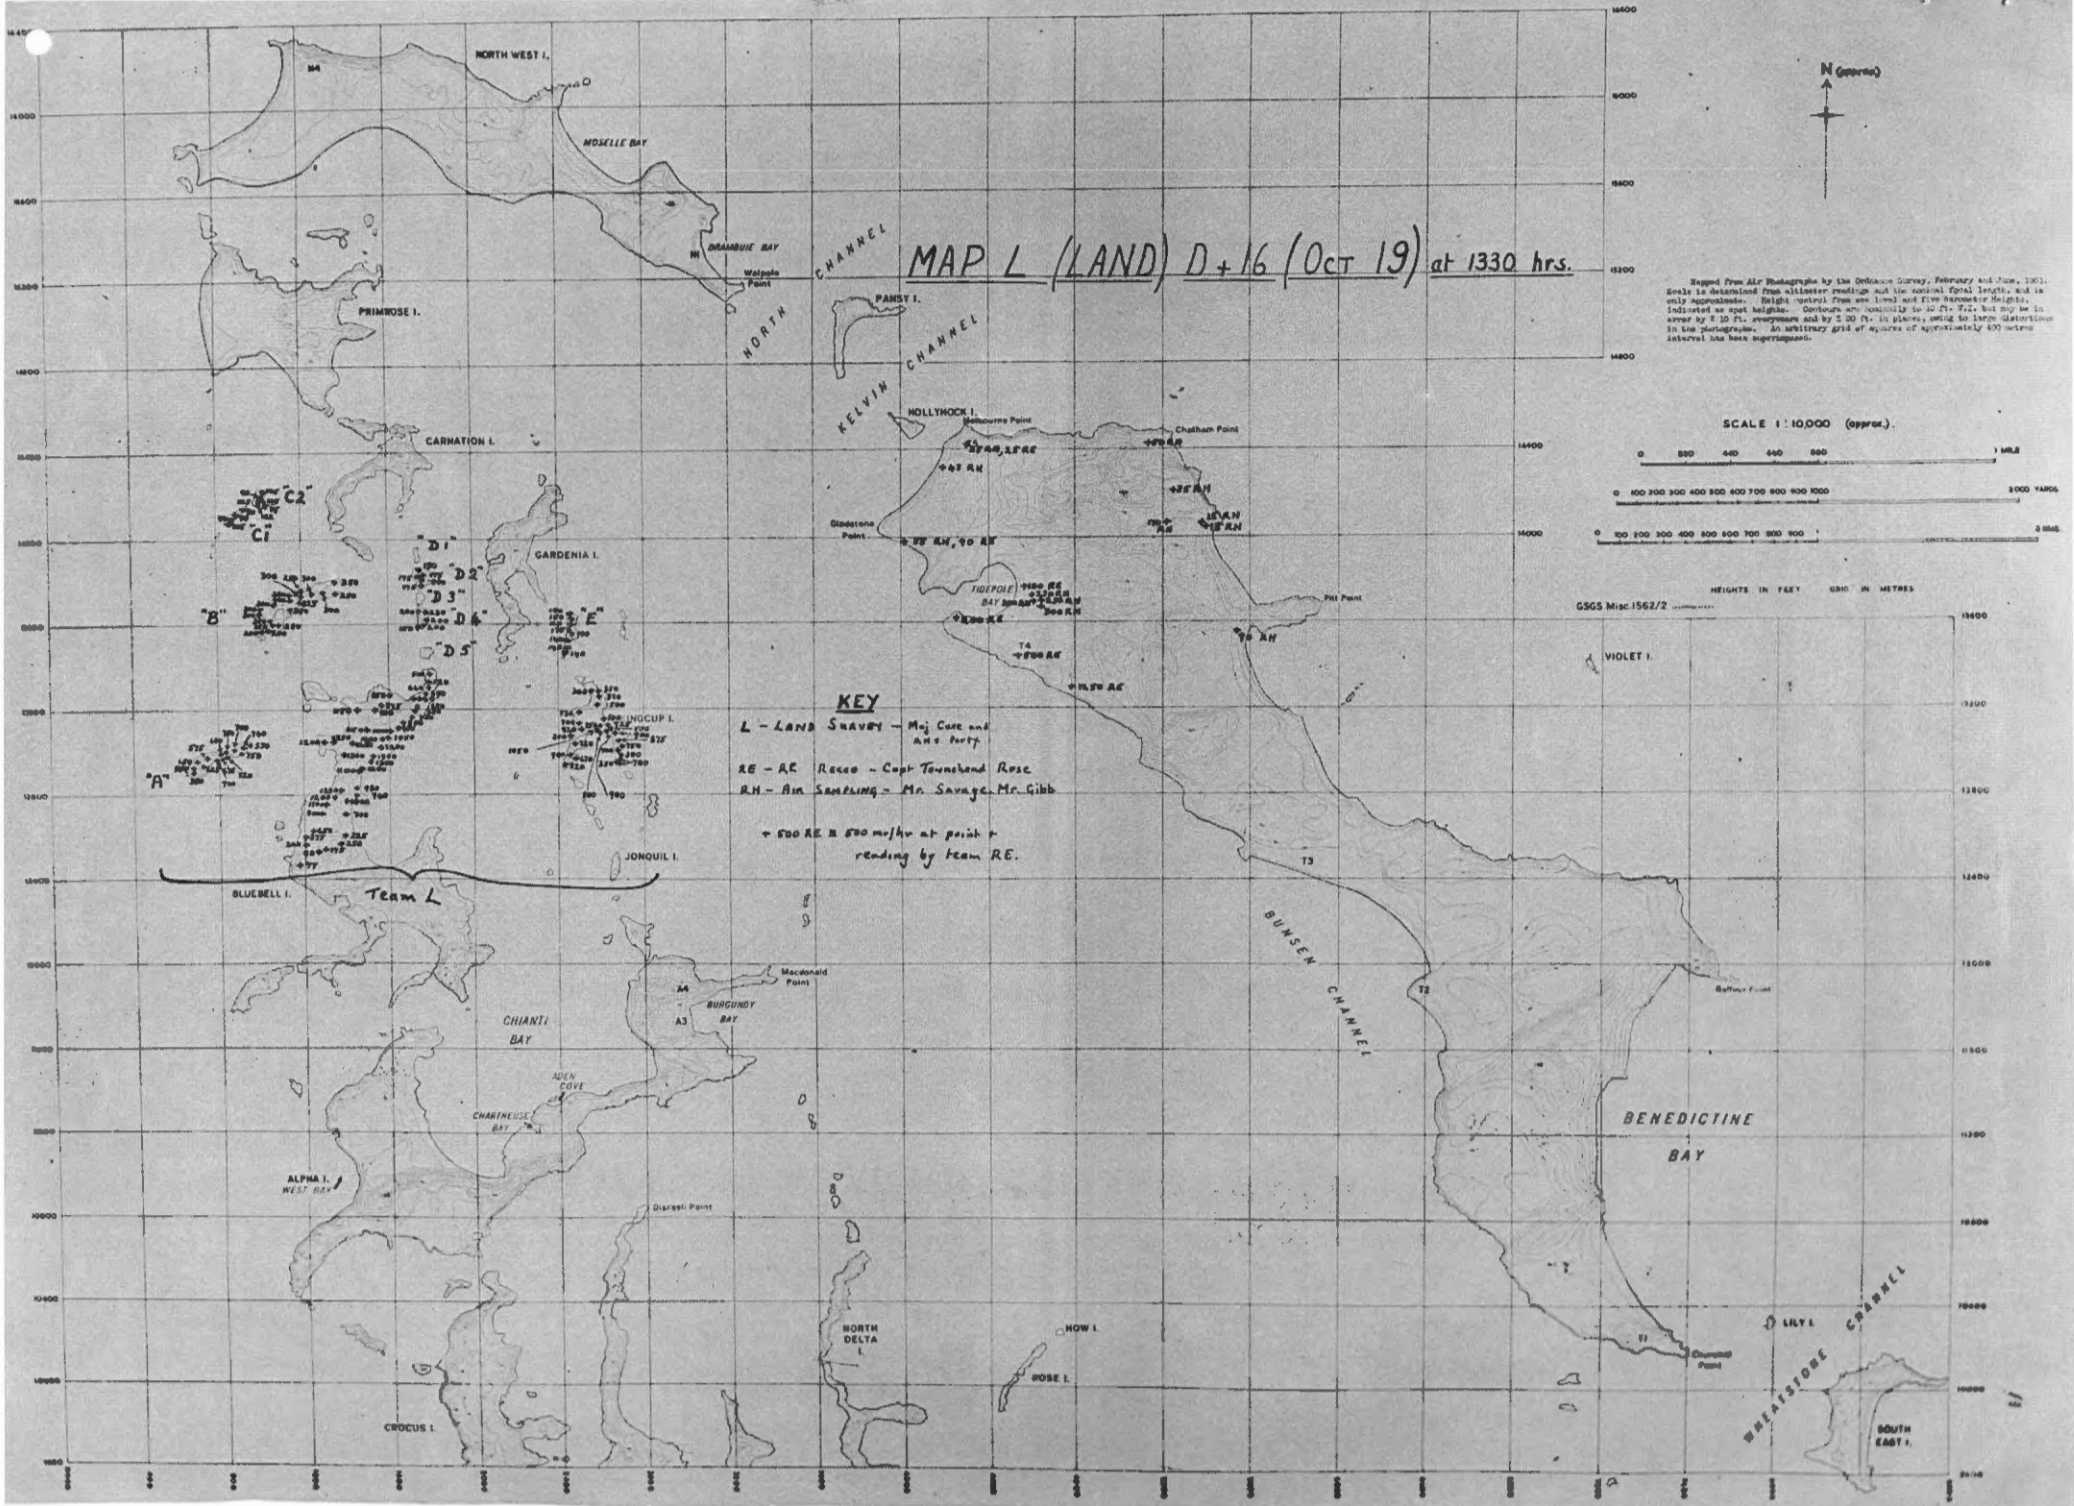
MAP L (LAND) D+16 (OCT 19) at 1330 hrs.

N (approx)

Mapped from Air Photographs by the Ordnance Survey, February and June, 1951. Scale is determined from altimeter readings and the nominal focal length, and is only approximate. Height control from sea level and five Barometer Heights, indicated as spot heights. Contours are nominally to 10 ft. V.I. but may be in error by ± 10 ft. everywhere and by ± 30 ft. in places, owing to large distortions in the photographs. An arbitrary grid of squares of approximately 400 metres interval has been superimposed.

SCALE 1:10,000 (approx.)

HEIGHTS IN FEET GRID IN METRES

GSGS Misc.1562/2

NORTH WEST I.
MOSELLE BAY
DRAMBUIE BAY
Walpole Point
NORTH CHANNEL
NORTH CHANNEL
PANSY I.
KELVIN CHANNEL
PRIMROSE I.
HOLLYHOCK I.
Chatham Point
CARNATION I.
Gladstone Point
GARDENIA I.
TIDEPOLE BAY
Pitt Point
VIOLET I.
"C2"
"C1"
"D1"
"D2"
"D3"
"D4"
"D5"
"B"
"E"
"A"
JONQUIL I.
BLUEBELL I.
Team L
T4
T3
T2
T1
BUNSEN CHANNEL
Balfour Point
Macdonald Point
A4
A3
BURGUNDY BAY
CHIANTI BAY
ADEN COVE
CHARTREUSE BAY
BENEDICTINE BAY
ALPHA I.
WEST BAY
Disraeli Point
NORTH DELTA I.
HOW I.
ROSE I.
LILY I.
WHEATSTONE CHANNEL
SOUTH EAST I.
CROCUS I.

KEY
L – LAND SURVEY – Maj Case and his party
RE – RE Recce – Capt Townshend Rose
RH – Air Sampling – Mr. Savage, Mr. Gibb
+ 500 RE = 500 mr/hr at point + reading by team RE.